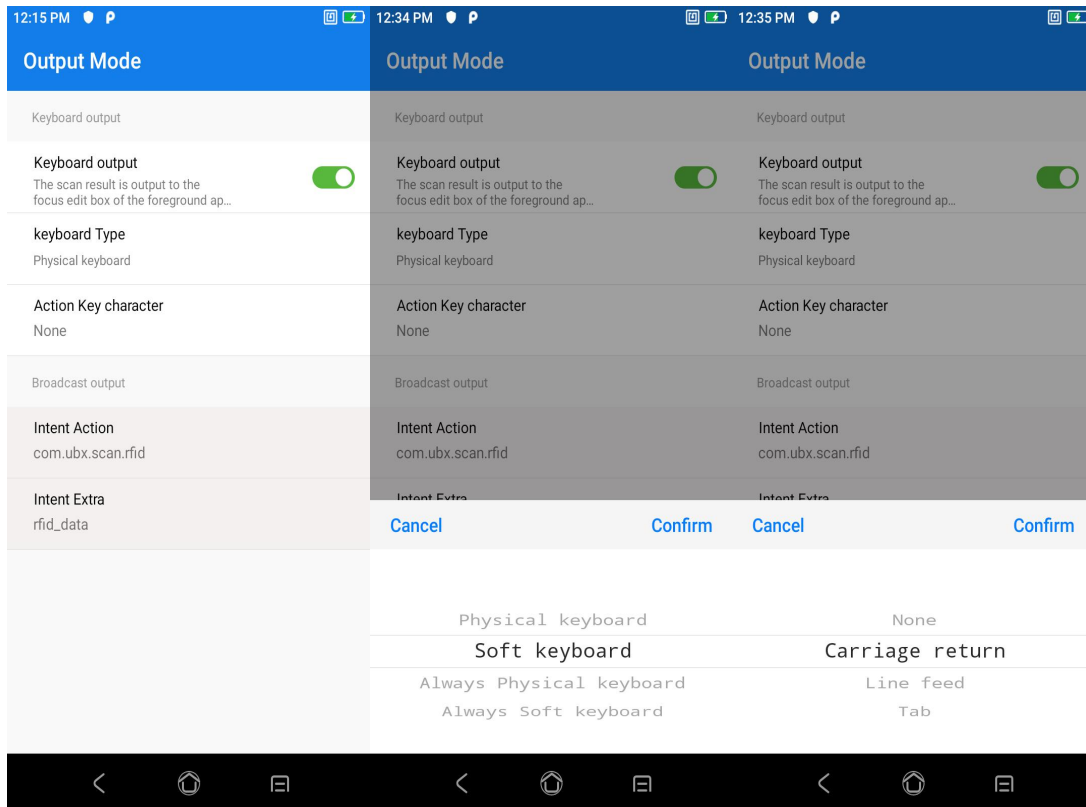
12:15 PM

Output Mode

Keyboard output

Keyboard output
The scan result is output to the focus edit box of the foreground ap...

keyboard Type
Physical keyboard

Action Key character
None

Broadcast output

Intent Action
com.ubx.scan.rfid

Intent Extra
rfid_data

12:34 PM

Output Mode

Keyboard output

Keyboard output
The scan result is output to the focus edit box of the foreground ap...

keyboard Type
Physical keyboard

Action Key character
None

Broadcast output

Intent Action
com.ubx.scan.rfid

Intent Extra

Cancel
Confirm

Physical keyboard
Soft keyboard
Always Physical keyboard
Always Soft keyboard

12:35 PM

Output Mode

Keyboard output

Keyboard output
The scan result is output to the focus edit box of the foreground ap...

keyboard Type
Physical keyboard

Action Key character
None

Broadcast output

Intent Action
com.ubx.scan.rfid

Intent Extra

Cancel
Confirm

None
Carriage return
Line feed
Tab